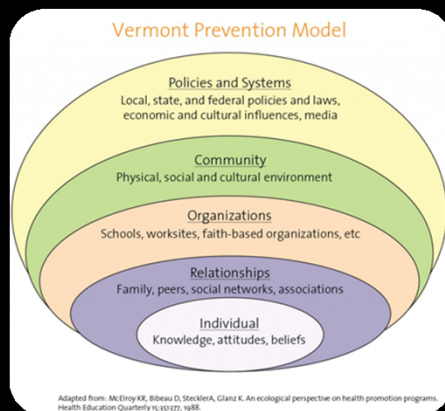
Vermont Prevention Model

Policies and Systems
Local, state, and federal policies and laws, economic and cultural influences, media

Community
Physical, social and cultural environment

Organizations
Schools, worksites, faith-based organizations, etc

Relationships
Family, peers, social networks, associations

Individual
Knowledge, attitudes, beliefs

Adapted from: McElroy KR, Bibeau D, StecklerA, Glanz K. An ecological perspective on health promotion programs. Health Education Quarterly 15:351-377, 1988.